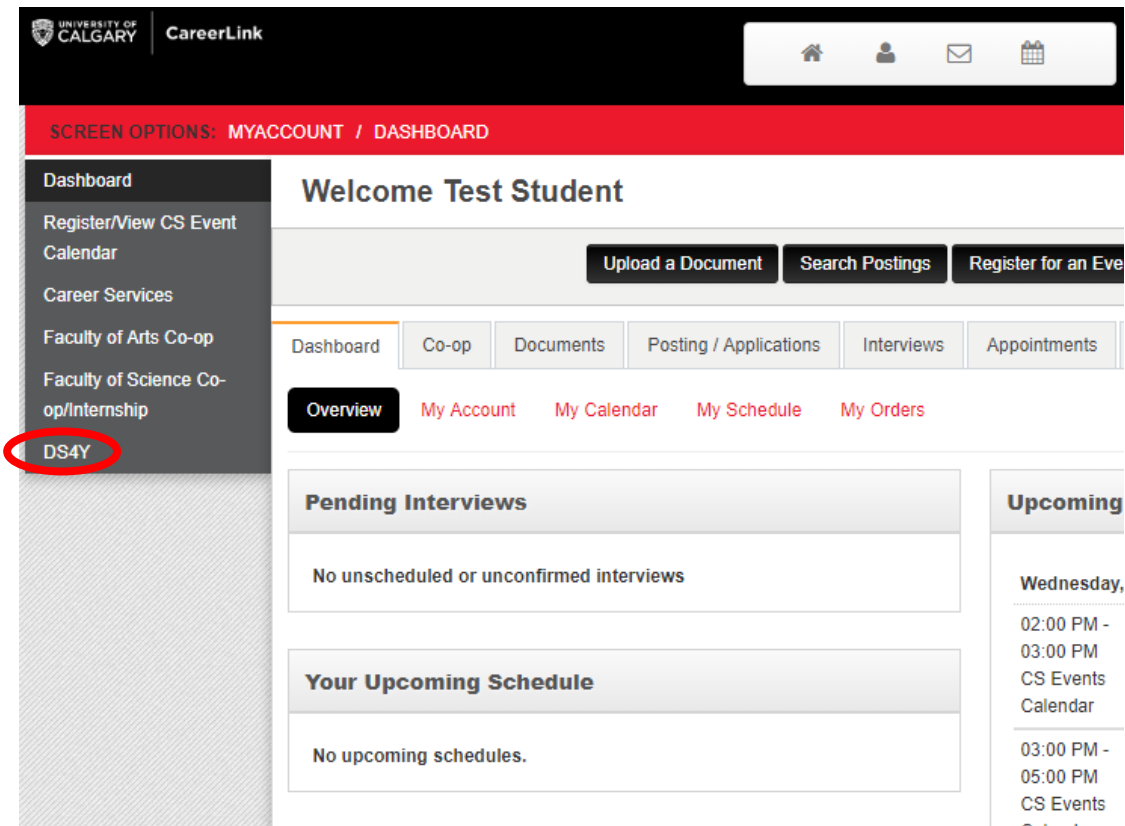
UNIVERSITY OF CALGARY CareerLink

SCREEN OPTIONS: MYACCOUNT / DASHBOARD

Dashboard
Register/View CS Event Calendar
Career Services
Faculty of Arts Co-op
Faculty of Science Co-op/Internship
DS4Y

Welcome Test Student

Upload a Document | Search Postings | Register for an Eve

Dashboard | Co-op | Documents | Posting / Applications | Interviews | Appointments

Overview | My Account | My Calendar | My Schedule | My Orders

Pending Interviews

No unscheduled or unconfirmed interviews

Your Upcoming Schedule

No upcoming schedules.

Upcoming

Wednesday,

02:00 PM - 03:00 PM
CS Events Calendar

03:00 PM - 05:00 PM
CS Events
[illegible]